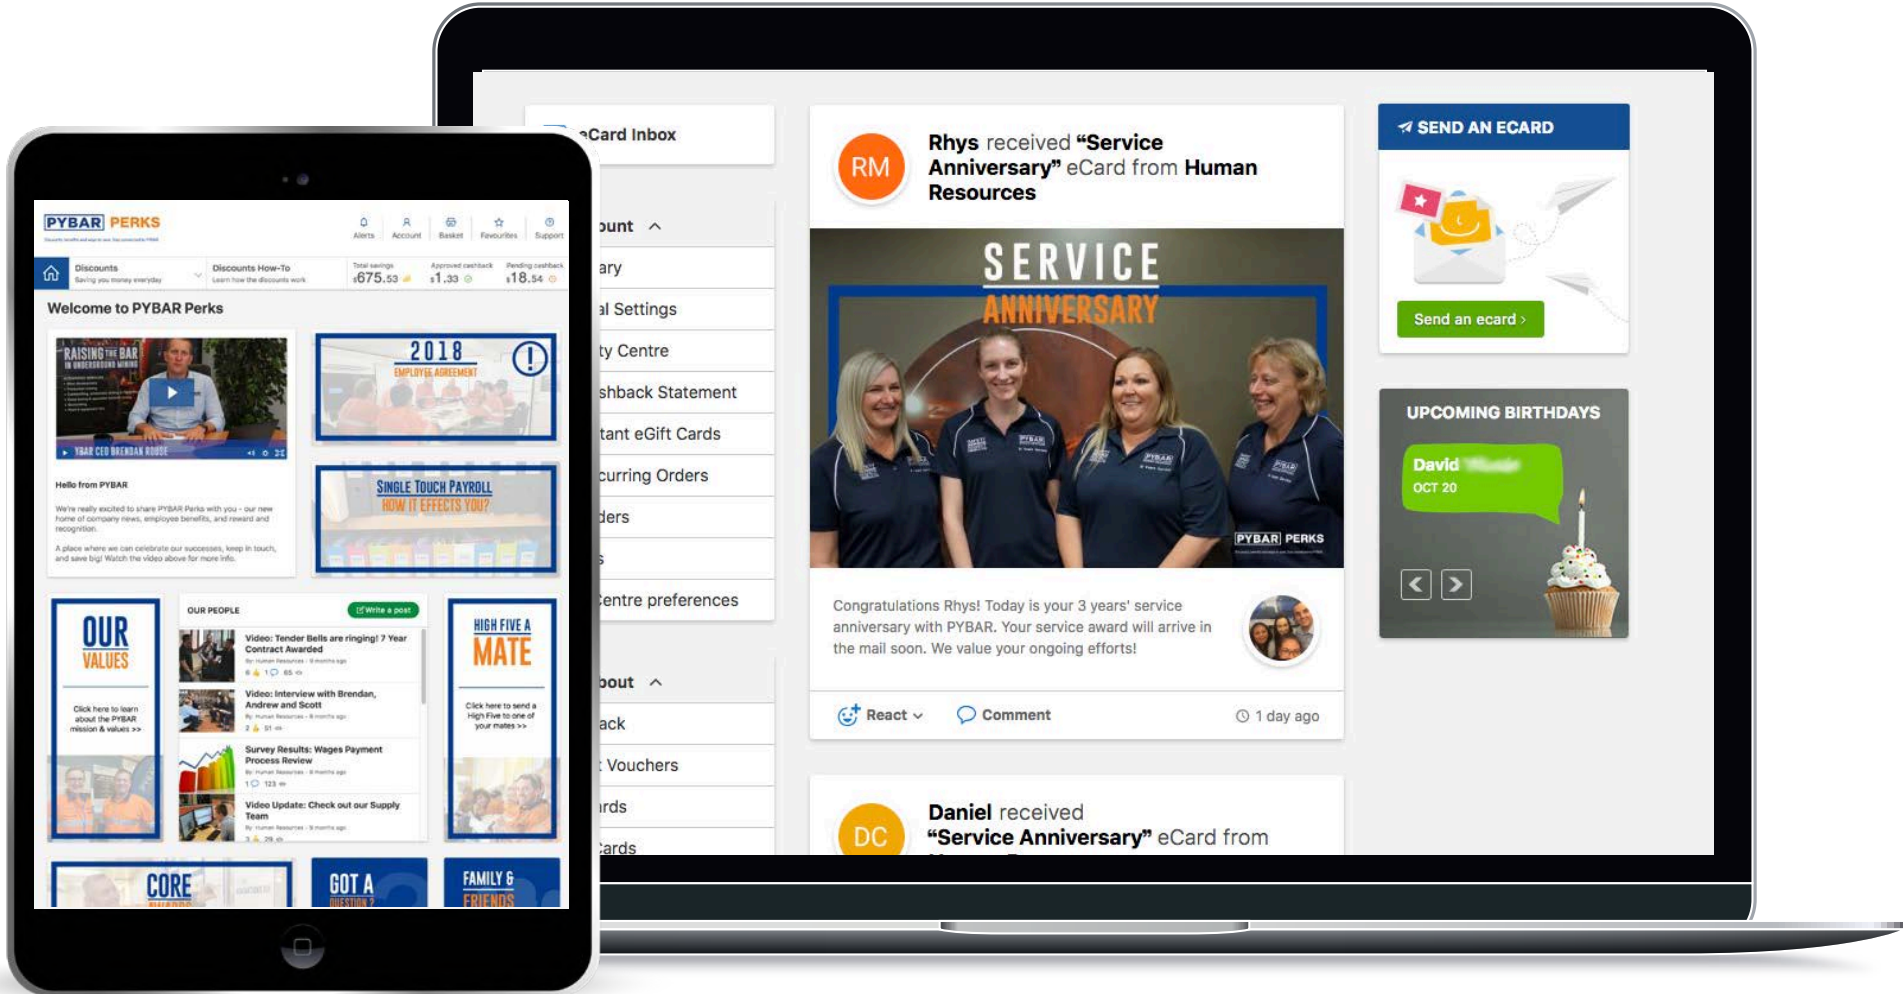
PYBAR PERKS

Alerts Account Basket Favourites Support

Discounts
Saving you money everyday

Discounts How-To
Learn how the discounts work

Total savings $675.53

Approved cashback $1.33

Pending cashback $18.54

Welcome to PYBAR Perks

RAISING THE BAR IN UNDERGROUND MINING

PYBAR CEO BRENDAN ROUSE

Hello from PYBAR

We're really excited to share PYBAR Perks with you - our new home of company news, employee benefits, and reward and recognition.

A place where we can celebrate our successes, keep in touch, and save big! Watch the video above for more info.

2018 EMPLOYEE AGREEMENT

SINGLE TOUCH PAYROLL HOW IT EFFECTS YOU?

OUR VALUES

Click here to learn about the PYBAR mission & values >>

OUR PEOPLE

Write a post

Video: Tender Bells are ringing! 7 Year Contract Awarded

Video: Interview with Brendan, Andrew and Scott

Survey Results: Wages Payment Process Review

Video Update: Check out our Supply Team

HIGH FIVE A MATE

Click here to send a High Five to one of your mates >>

CORE

GOT A QUESTION?

FAMILY & FRIENDS

eCard Inbox

ount

ary

al Settings

ty Centre

shback Statement

tant eGift Cards

curring Orders

ders

s

entre preferences

bout

ack

Vouchers

rds

ards

RM

Rhys received “Service Anniversary” eCard from Human Resources

SERVICE ANNIVERSARY

PYBAR PERKS

Congratulations Rhys! Today is your 3 years' service anniversary with PYBAR. Your service award will arrive in the mail soon. We value your ongoing efforts!

React

Comment

1 day ago

DC

Daniel received “Service Anniversary” eCard from

SEND AN ECARD

Send an ecard ›

UPCOMING BIRTHDAYS

David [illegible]

OCT 20